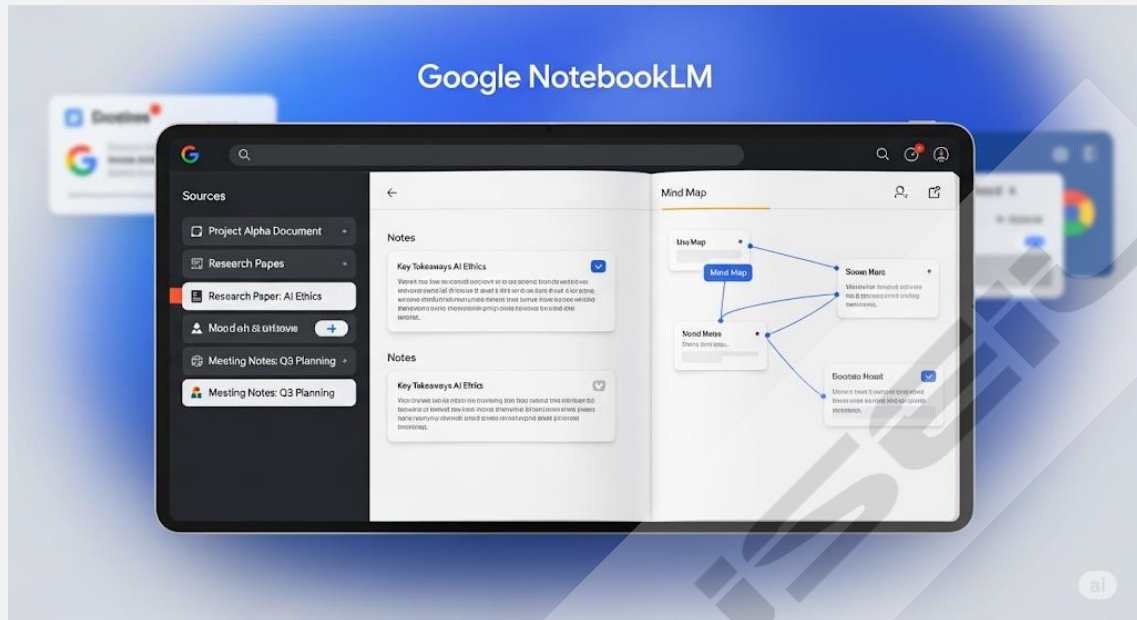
Google NotebookLM

Sources

Project Alpha Document

Research Papes

Research Papr: AI Ethics

Moodsh Si Dhsovie

Meeting Notes: Q3 Planning

Mesting Notes: Q3 Planning

Notes

Key Takeaways AI Ethics

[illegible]

Notes

Key Takeaways AI Ethics

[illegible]

Mind Map

Usa Map

Mind Map

Soom Hers

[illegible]

Mond Meise

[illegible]

Bootsio Hoast

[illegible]

ai